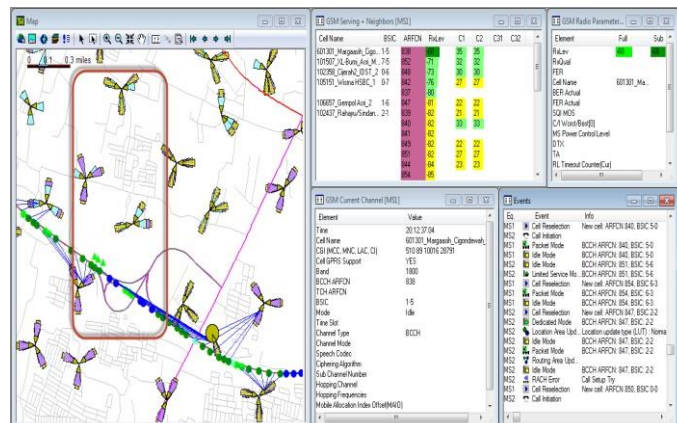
Map

0 0.1 0.3 miles

GSM Serving + Neighbors [MS1]

| Cell Name | BSIC | ARFCN | RxLev | C1 | C2 | C31 | C32 |
|---|---|---|---|---|---|---|---|
| 601301_Margaasih_Cigo... | 1-5 | 838 | -64 | 35 | 35 | | |
| 101507_XL-Bumi_Asri_M... | 7-5 | 852 | -71 | 32 | 32 | | |
| 102398_Cijerah2_IDST_2 | 0-6 | 849 | -73 | 30 | 30 | | |
| 105151_Wisma HSBC_1 | 0-7 | 842 | -76 | 27 | 27 | | |
| | | 837 | -80 | | | | |
| 106057_Gempol Asri_2 | 1-6 | 847 | -81 | 22 | 22 | | |
| 102437_Rahayu/Sindan... | 2-2 | 839 | -82 | 21 | 21 | | |
| | | 840 | -82 | 33 | 33 | | |
| | | 841 | -82 | | | | |
| | | 849 | -82 | 22 | 22 | | |
| | | 851 | -82 | 27 | 27 | | |
| | | 844 | -84 | 23 | 23 | | |
| | | 854 | -85 | | | | |

GSM Radio Parameter...

| Element | Full | Sub |
|---|---|---|
| RxLev | | |
| RxQual | | |
| FER | | |
| Cell Name | 601301_Ma... | |
| BER Actual | | |
| FER Actual | | |
| SQI MOS | | |
| C/I Worst/Best[0] | | |
| MS Power Control Level | | |
| DTX | | |
| TA | | |
| RL Timeout Counter(Cur) | | |

GSM Current Channel [MS1]

| Element | Value |
|---|---|
| Time | 20:12:37:04 |
| Cell Name | 601301_Margaasih_Cigondewah_ |
| CGI (MCC, MNC, LAC, CI) | 510 89 10016 28791 |
| Cell GPRS Support | YES |
| Band | 1800 |
| BCCH ARFCN | 838 |
| TCH ARFCN | |
| BSIC | 1-5 |
| Mode | Idle |
| Time Slot | |
| Channel Type | BCCH |
| Channel Mode | |
| Speech Codec | |
| Ciphering Algorithm | |
| Sub Channel Number | |
| Hopping Channel | |
| Hopping Frequencies | |
| Mobile Allocation Index Offset(MAIO) | |

Events

| Eq. | Event | Info |
|---|---|---|
| MS1 | Cell Reselection | New cell: ARFCN 840, BSIC 5-0 |
| MS2 | Call Initiation | |
| MS1 | Packet Mode | BCCH ARFCN: 840, BSIC: 5-0 |
| MS1 | Idle Mode | BCCH ARFCN: 840, BSIC: 5-0 |
| MS1 | Idle Mode | BCCH ARFCN: 851, BSIC: 5-6 |
| MS1 | Limited Service Mo... | BCCH ARFCN: 851, BSIC: 5-6 |
| MS1 | Cell Reselection | New cell: ARFCN 854, BSIC 6-3 |
| MS1 | Packet Mode | BCCH ARFCN: 854, BSIC: 6-3 |
| MS1 | Idle Mode | BCCH ARFCN: 854, BSIC: 6-3 |
| MS1 | Cell Reselection | New cell: ARFCN 847, BSIC 2-2 |
| MS1 | Dedicated Mode | BCCH ARFCN: 847, BSIC: 2-2 |
| MS1 | Location Area Upd... | Location update type (LUT): Norma |
| MS1 | Idle Mode | BCCH ARFCN: 847, BSIC: 2-2 |
| MS1 | Packet Mode | BCCH ARFCN: 847, BSIC: 2-2 |
| MS1 | Routing Area Upd... | |
| MS1 | Idle Mode | BCCH ARFCN: 847, BSIC: 2-2 |
| MS2 | RACH Error | Call Setup Try |
| MS1 | Cell Reselection | New cell: ARFCN 850, BSIC 0-0 |
| MS2 | Call Initiation | |